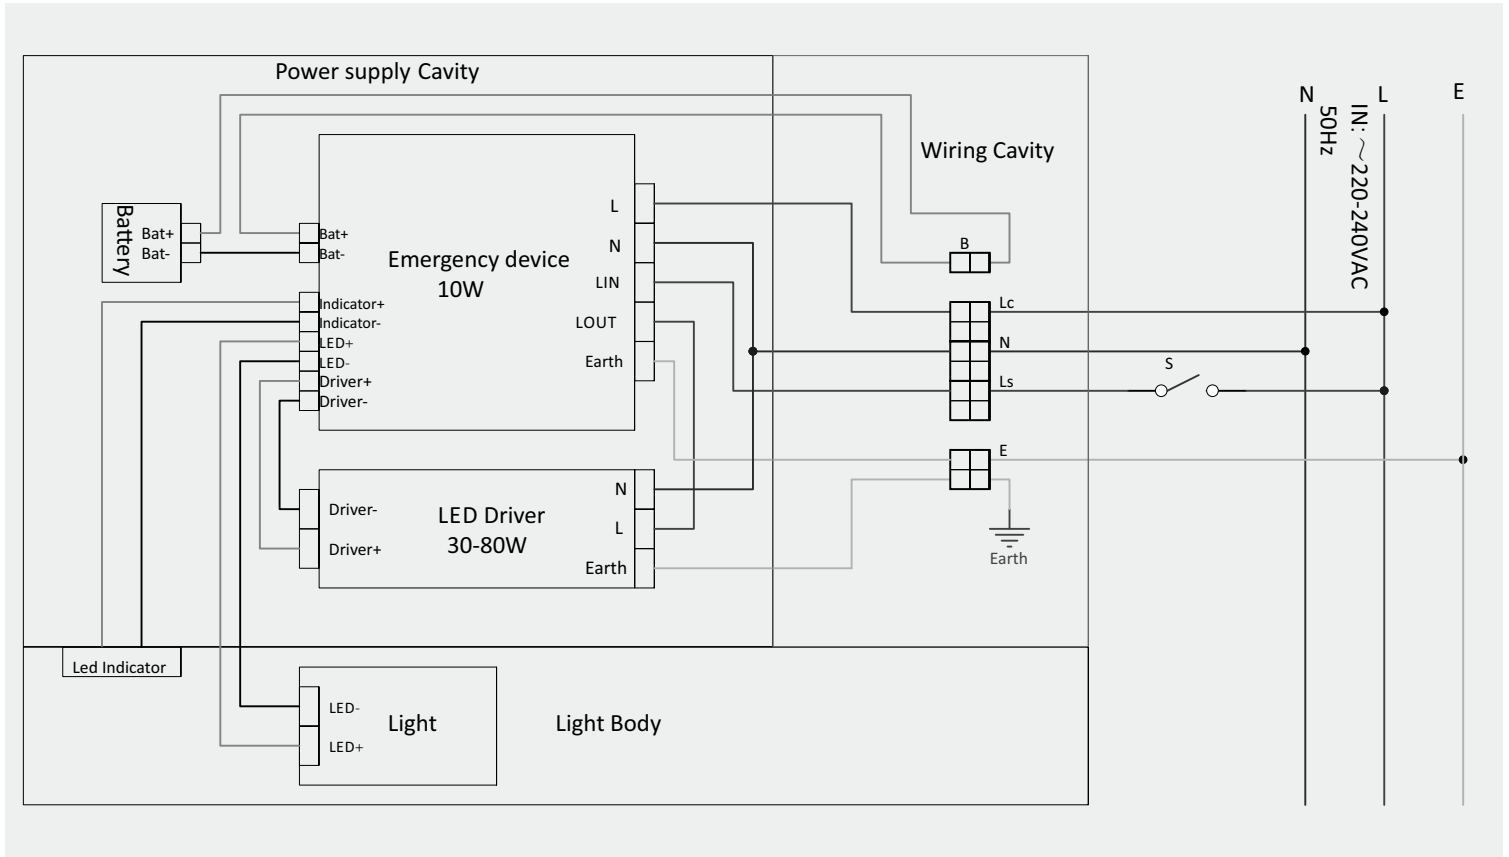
Power supply Cavity

Wiring Cavity

N L E

IN: ～220-240VAC 50Hz

Battery

Bat+
Bat-

Bat+
Bat-

Emergency device 10W

L
N
LIN
LOUT
Earth

Indicator+
Indicator-
LED+
LED-
Driver+
Driver-

B

Lc
N
Ls

S

E

Earth

Driver-
Driver+

LED Driver 30-80W

N
L
Earth

Led Indicator

LED-
LED+

Light

Light Body